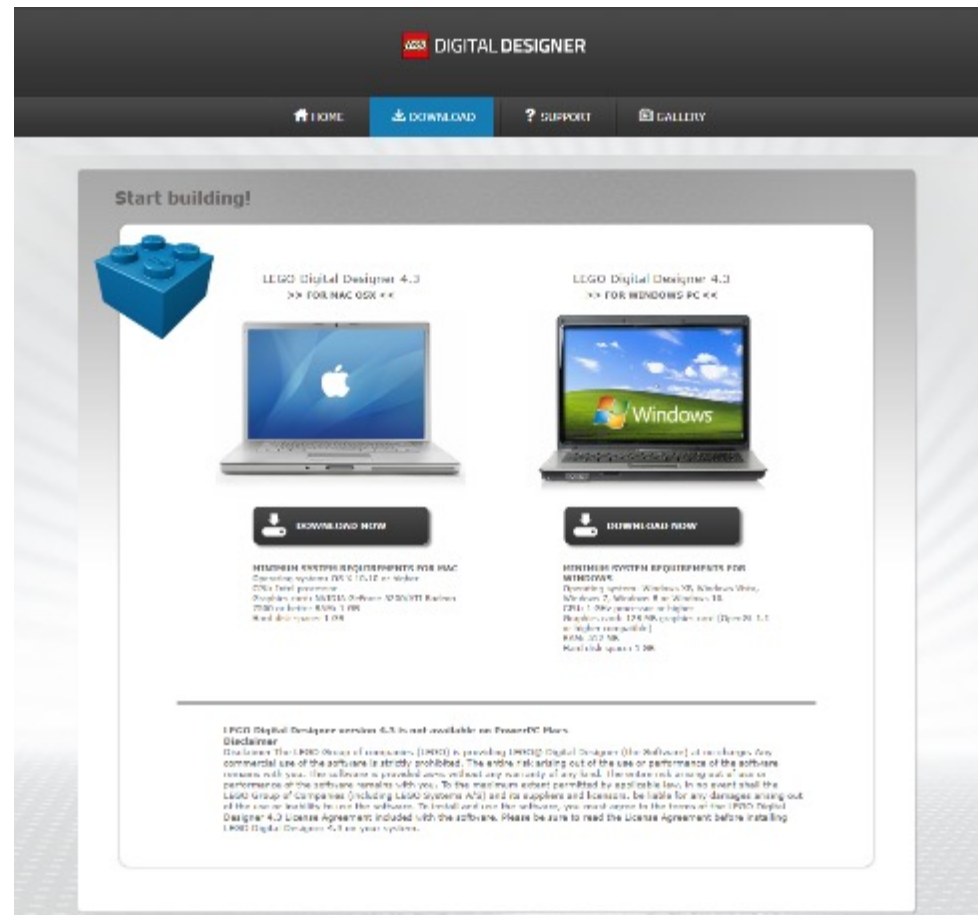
LEGO DIGITAL DESIGNER

HOME DOWNLOAD ? SUPPORT GALLERY

Start building!

LEGO Digital Designer 4.3
>> FOR MAC OSX <<

LEGO Digital Designer 4.3
>> FOR WINDOWS PC <<

Windows

DOWNLOAD NOW

DOWNLOAD NOW

MINIMUM SYSTEM REQUIREMENTS FOR MAC
Operating system: OS X 10.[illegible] or later
CPU: Intel processor
Graphics card: NVIDIA GeForce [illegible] Radeon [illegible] or better. RAM: 1 GB
Hard disk space: 1 GB

MINIMUM SYSTEM REQUIREMENTS FOR WINDOWS
Operating system: Windows XP, Windows Vista, Windows 7, Windows 8 or Windows 10
CPU: 1 GHz processor or higher
Graphics card: 128 MB graphics card (OpenGL 1.1 or higher compatible)
RAM: 512 MB
Hard disk space: 1 GB

LEGO Digital Designer version 4.3 is not available on PowerPC Macs
Disclaimer
Disclaimer: The LEGO Group of companies (LEGO) is providing LEGO® Digital Designer (the Software) at no charge. Any commercial use of the software is strictly prohibited. The entire risk arising out of the use or performance of the software remains with you. The software is provided as-is without any warranty of any kind. The entire risk arising out of use or performance of the software remains with you. To the maximum extent permitted by applicable law, in no event shall the LEGO Group of Companies (including LEGO Systems A/S) and its suppliers and licensors, be liable for any damages arising out of the use or inability to use the software. To install and use the software, you must agree to the terms of the LEGO Digital Designer 4.3 License Agreement included with the software. Please be sure to read the License Agreement before installing LEGO Digital Designer 4.3 on your system.